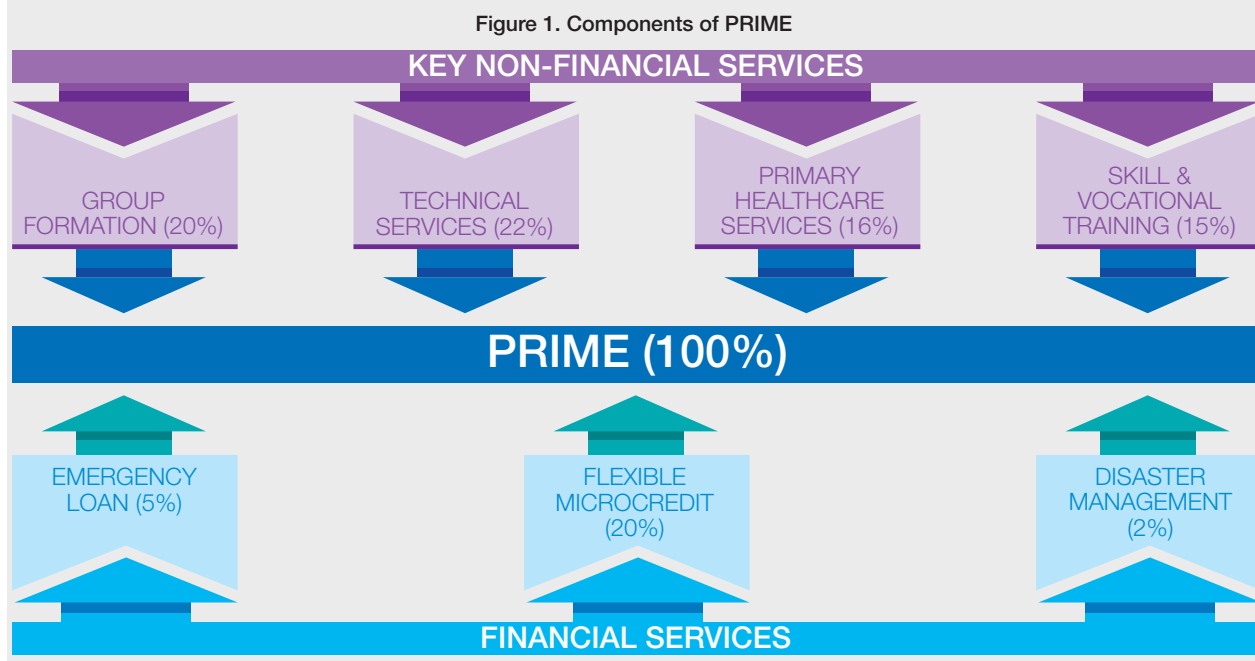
Figure 1. Components of PRIME

KEY NON-FINANCIAL SERVICES

GROUP FORMATION (20%)

TECHNICAL SERVICES (22%)

PRIMARY HEALTHCARE SERVICES (16%)

SKILL & VOCATIONAL TRAINING (15%)

PRIME (100%)

EMERGENCY LOAN (5%)

FLEXIBLE MICROCREDIT (20%)

DISASTER MANAGEMENT (2%)

FINANCIAL SERVICES